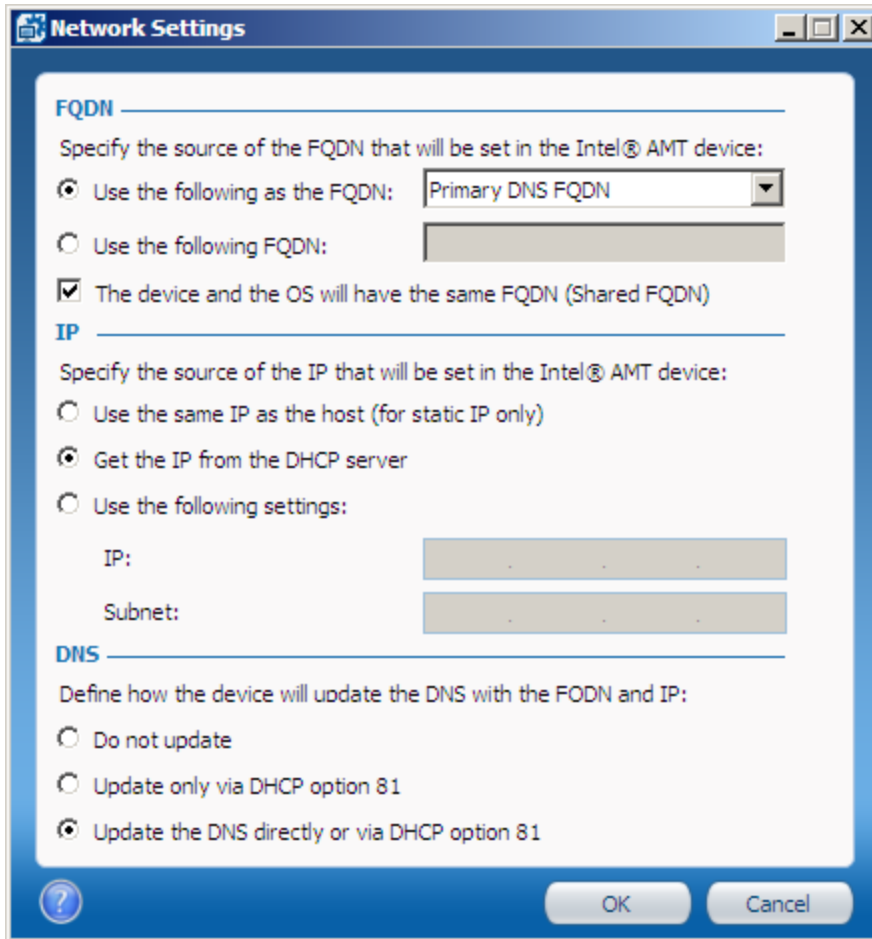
Network Settings

FQDN

Specify the source of the FQDN that will be set in the Intel® AMT device:

Use the following as the FQDN: Primary DNS FQDN

Use the following FQDN:

The device and the OS will have the same FQDN (Shared FQDN)

IP

Specify the source of the IP that will be set in the Intel® AMT device:

Use the same IP as the host (for static IP only)

Get the IP from the DHCP server

Use the following settings:

IP:

Subnet:

DNS

Define how the device will update the DNS with the FQDN and IP:

Do not update

Update only via DHCP option 81

Update the DNS directly or via DHCP option 81

?

OK

Cancel